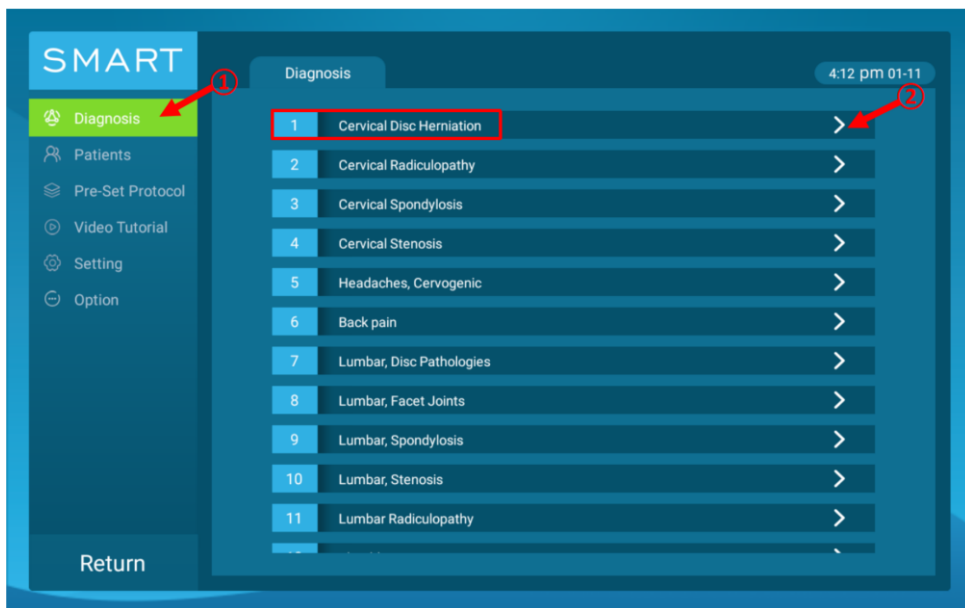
SMART

①

Diagnosis

Patients

Pre-Set Protocol

Video Tutorial

Setting

Option

Return

Diagnosis

4:12 pm 01-11

②

1 Cervical Disc Herniation >

2 Cervical Radiculopathy >

3 Cervical Spondylosis >

4 Cervical Stenosis >

5 Headaches, Cervogenic >

6 Back pain >

7 Lumbar, Disc Pathologies >

8 Lumbar, Facet Joints >

9 Lumbar, Spondylosis >

10 Lumbar, Stenosis >

11 Lumbar Radiculopathy >

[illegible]